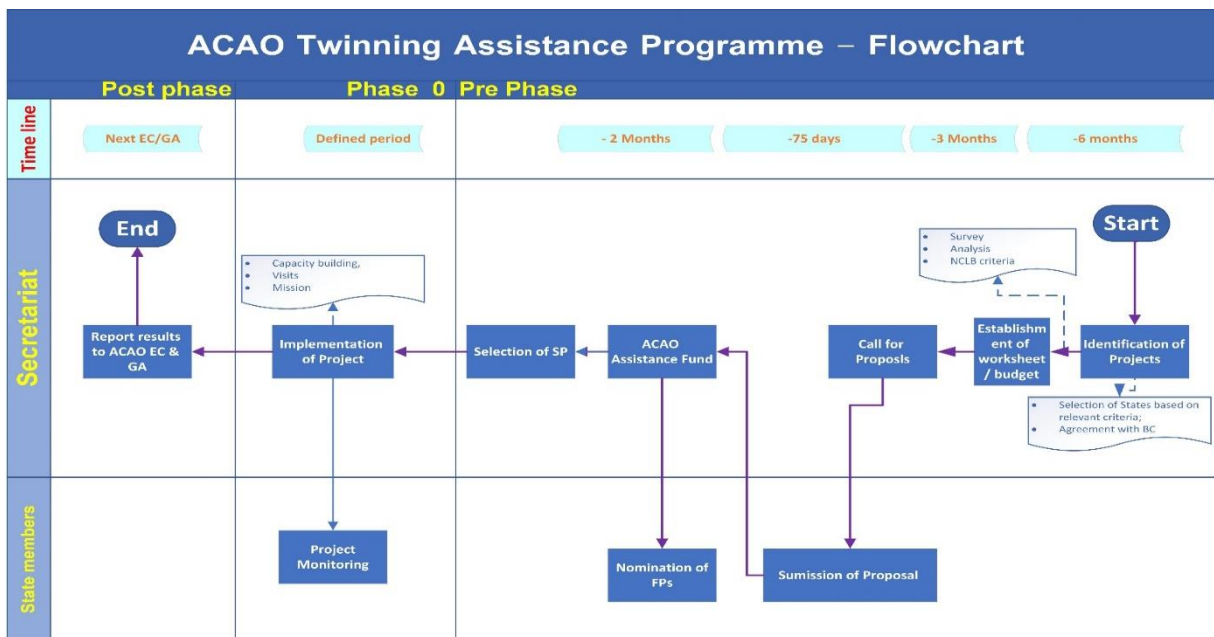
ACAO Twinning Assistance Programme – Flowchart

Post phase

Phase 0

Pre Phase

Time line

Next EC/GA

Defined period

- 2 Months

-75 days

-3 Months

-6 months

Secretariat

End

Start

- Capacity building,
- Visits
- Mission

- Survey
- Analysis
- NCLB criteria

Report results to ACAO EC & GA

Implementation of Project

Selection of SP

ACAO Assistance Fund

Call for Proposls

Establishment of worksheet / budget

Identification of Projects

- Selection of States based on relevant criteria;
- Agreement with BC

State members

Project Monitoring

Nomination of FPs

Sumission of Proposal